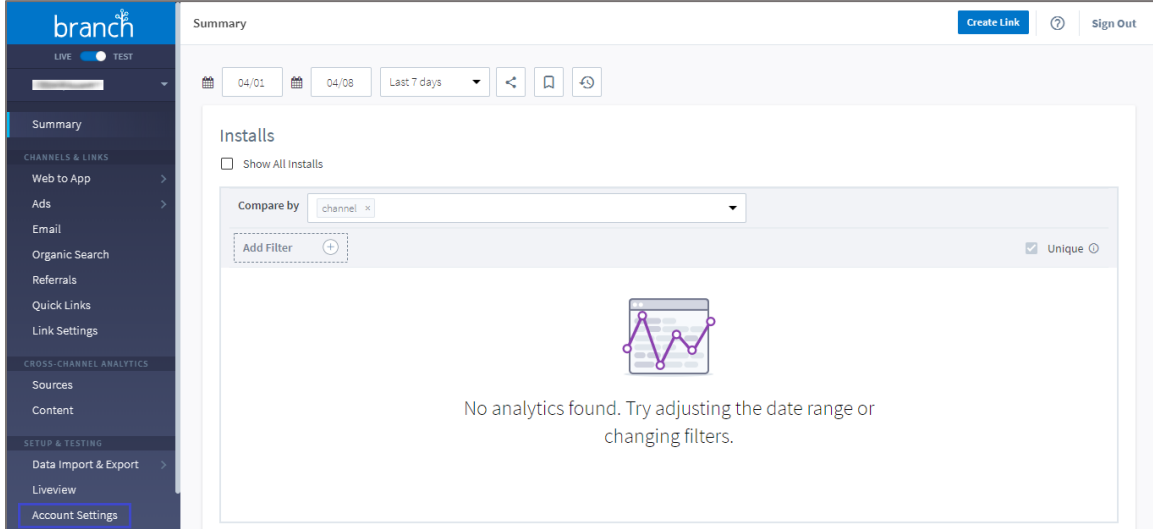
branch

LIVE TEST

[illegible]

Summary

CHANNELS & LINKS

Web to App

Ads

Email

Organic Search

Referrals

Quick Links

Link Settings

CROSS-CHANNEL ANALYTICS

Sources

Content

SETUP & TESTING

Data Import & Export

Liveview

Account Settings

Summary

Create Link

Sign Out

04/01

04/08

Last 7 days

Installs

Show All Installs

Compare by

channel ×

Add Filter

Unique

No analytics found. Try adjusting the date range or changing filters.